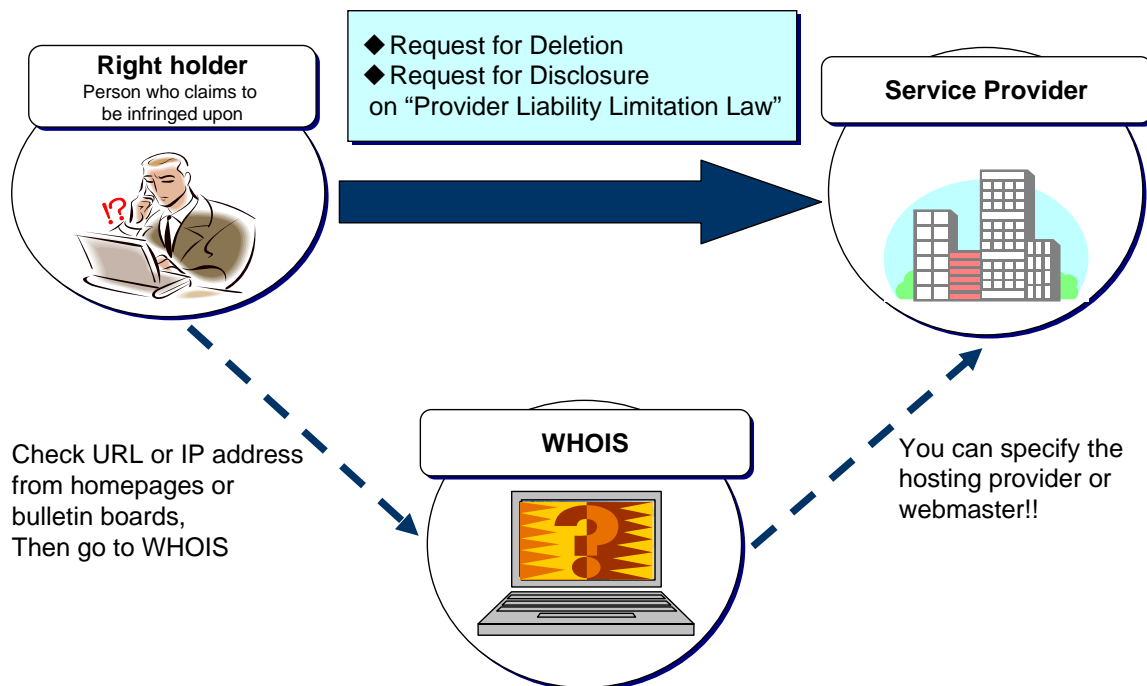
Right holder
Person who claims to be infringed upon

◆Request for Deletion
◆Request for Disclosure
on "Provider Liability Limitation Law"

Service Provider

!?

Check URL or IP address from homepages or bulletin boards,
Then go to WHOIS

WHOIS

You can specify the hosting provider or webmaster!!